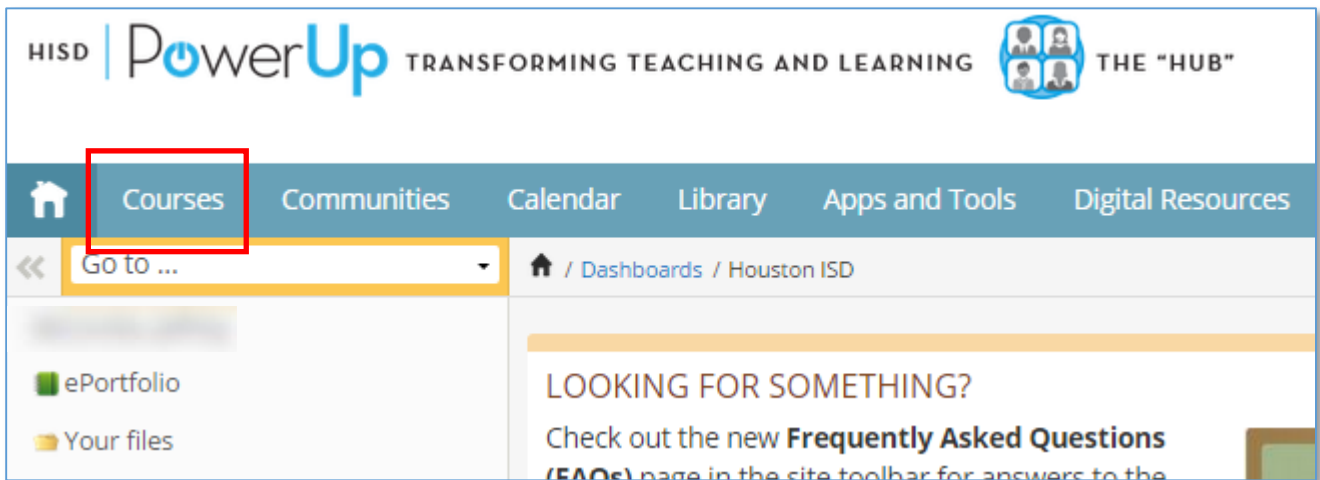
HISD | PowerUp TRANSFORMING TEACHING AND LEARNING THE "HUB"

Courses Communities Calendar Library Apps and Tools Digital Resources

«

Go to ...

/ Dashboards / Houston ISD

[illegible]

ePortfolio

Your files

LOOKING FOR SOMETHING?

Check out the new **Frequently Asked Questions (FAQs)** page in the site toolbar for answers to the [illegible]